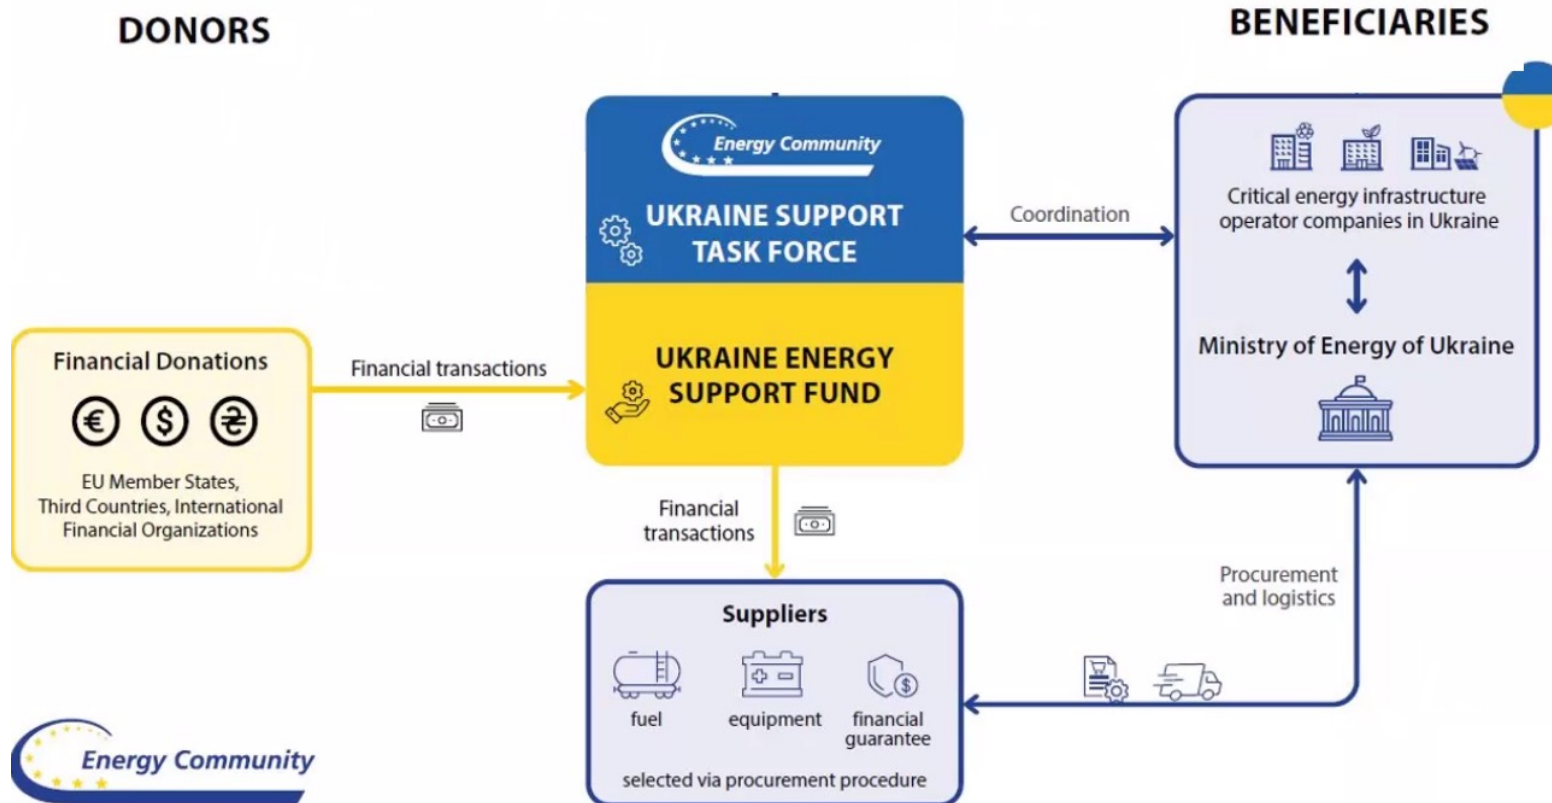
DONORS

BENEFICIARIES

Energy Community

UKRAINE SUPPORT TASK FORCE

UKRAINE ENERGY SUPPORT FUND

Coordination

Critical energy infrastructure operator companies in Ukraine

Ministry of Energy of Ukraine

Financial Donations

€ $ ₴

EU Member States, Third Countries, International Financial Organizations

Financial transactions

Financial transactions

Procurement and logistics

Suppliers

fuel

equipment

financial guarantee

selected via procurement procedure

Energy Community